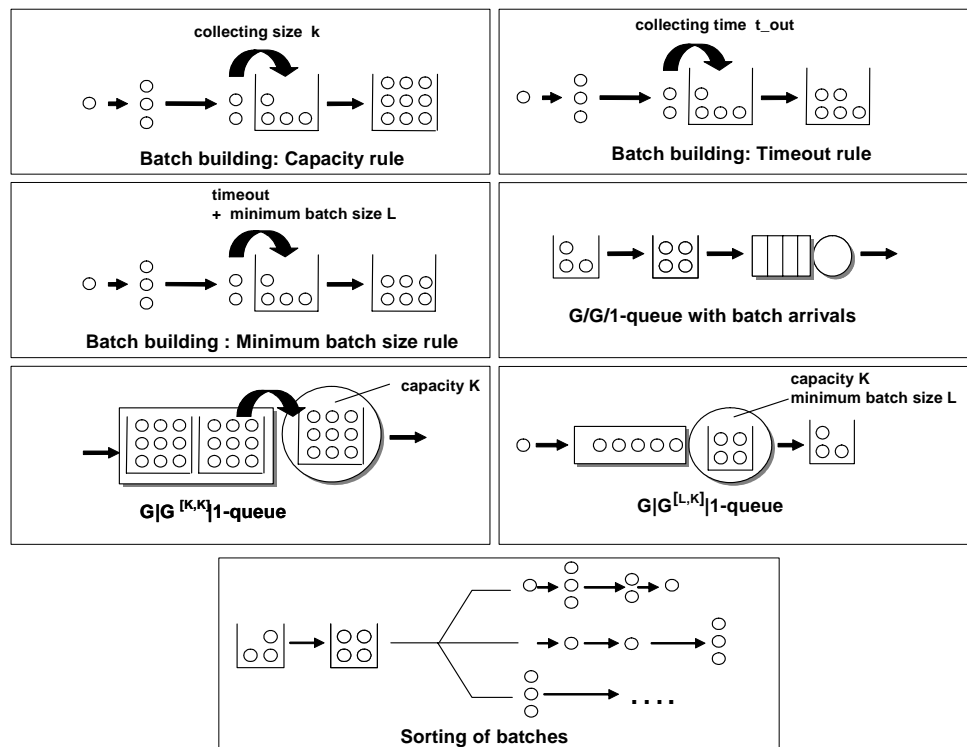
collecting size k

Batch building: Capacity rule

collecting time t_out

Batch building: Timeout rule

timeout
+ minimum batch size L

Batch building : Minimum batch size rule

G/G/1-queue with batch arrivals

capacity K

$G|G^{[K,K]}|1$-queue

capacity K
minimum batch size L

$G|G^{[L,K]}|1$-queue

. . . .

Sorting of batches